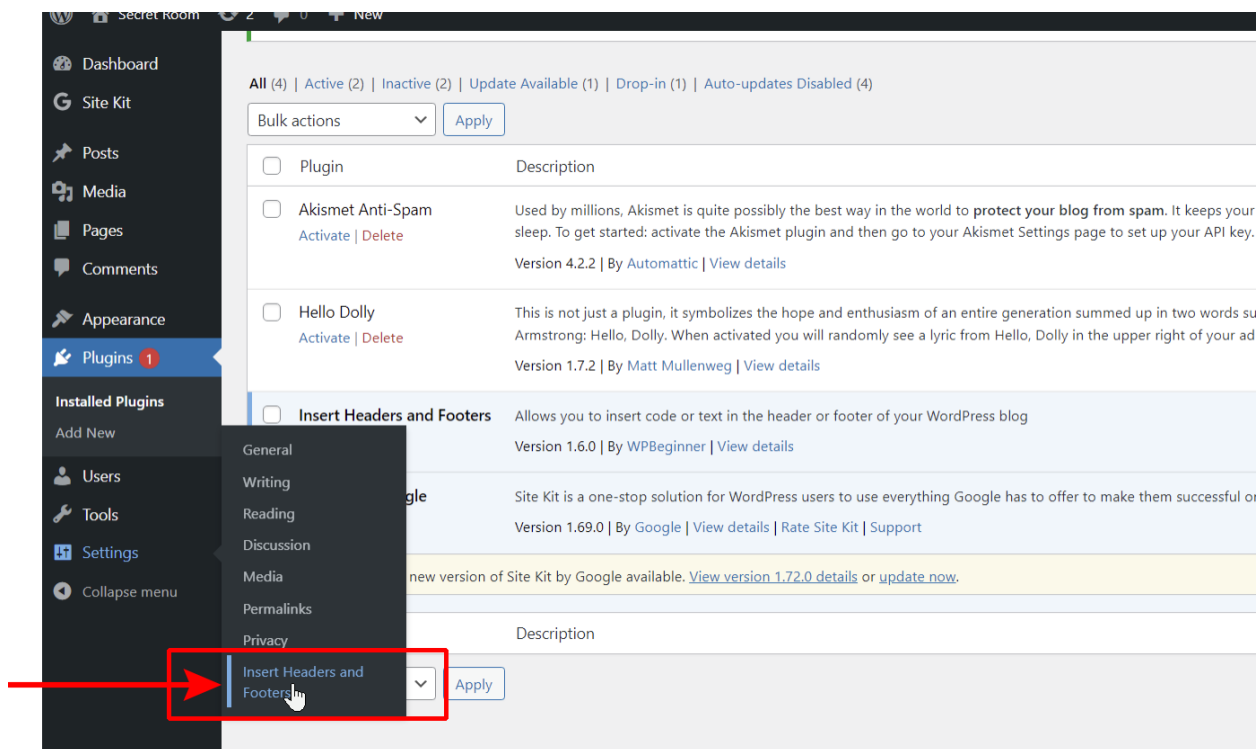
Secret Room 2 0 New

Dashboard
Site Kit
Posts
Media
Pages
Comments
Appearance
Plugins 1
Installed Plugins
Add New
Users
Tools
Settings
Collapse menu

All (4) | Active (2) | Inactive (2) | Update Available (1) | Drop-in (1) | Auto-updates Disabled (4)

Bulk actions Apply

| Plugin | Description |
|---|---|
| Akismet Anti-Spam<br>Activate \| Delete | Used by millions, Akismet is quite possibly the best way in the world to **protect your blog from spam**. It keeps your sleep. To get started: activate the Akismet plugin and then go to your Akismet Settings page to set up your API key.<br>Version 4.2.2 \| By Automattic \| View details |
| Hello Dolly<br>Activate \| Delete | This is not just a plugin, it symbolizes the hope and enthusiasm of an entire generation summed up in two words su Armstrong: Hello, Dolly. When activated you will randomly see a lyric from Hello, Dolly in the upper right of your ad<br>Version 1.7.2 \| By Matt Mullenweg \| View details |
| Insert Headers and Footers | Allows you to insert code or text in the header or footer of your WordPress blog<br>Version 1.6.0 \| By WPBeginner \| View details |
| gle | Site Kit is a one-stop solution for WordPress users to use everything Google has to offer to make them successful or<br>Version 1.69.0 \| By Google \| View details \| Rate Site Kit \| Support |

new version of Site Kit by Google available. View version 1.72.0 details or update now.

Description

Apply

General
Writing
Reading
Discussion
Media
Permalinks
Privacy
Insert Headers and Footers